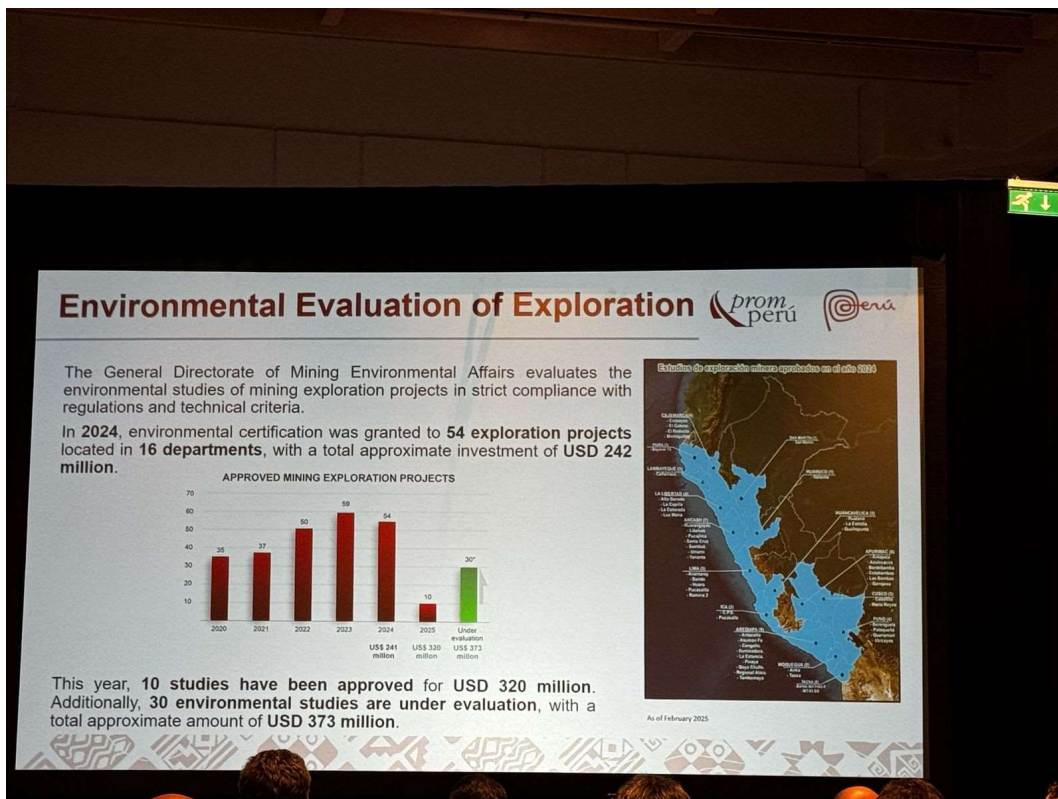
Environmental Evaluation of Exploration

prom perú

Perú

The General Directorate of Mining Environmental Affairs evaluates the environmental studies of mining exploration projects in strict compliance with regulations and technical criteria.

In **2024**, environmental certification was granted to **54 exploration projects** located in **16 departments**, with a total approximate investment of **USD 242 million**.

APPROVED MINING EXPLORATION PROJECTS

| Year | Projects |
|---|---|
| 2020 | 35 |
| 2021 | 37 |
| 2022 | 50 |
| 2023 | 59 |
| 2024 | 54 |
| 2025 | 10 |
| Under evaluation | 30* |

70 60 50 40 30 20 10

US$ 241 million
US$ 320 million
US$ 373 million

This year, **10 studies have been approved** for **USD 320 million**. Additionally, **30 environmental studies are under evaluation**, with a total approximate amount of **USD 373 million**.

Estudios de exploración minera aprobados en el año 2024

CAJAMARCA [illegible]
LAMBAYEQUE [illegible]
LA LIBERTAD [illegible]
ANCASH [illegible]
LIMA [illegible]
ICA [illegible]
AREQUIPA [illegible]
MOQUEGUA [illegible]
TACNA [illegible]
SAN MARTIN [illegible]
HUANUCO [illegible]
HUANCAVELICA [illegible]
APURIMAC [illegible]
CUSCO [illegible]
PUNO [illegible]

As of February 2025